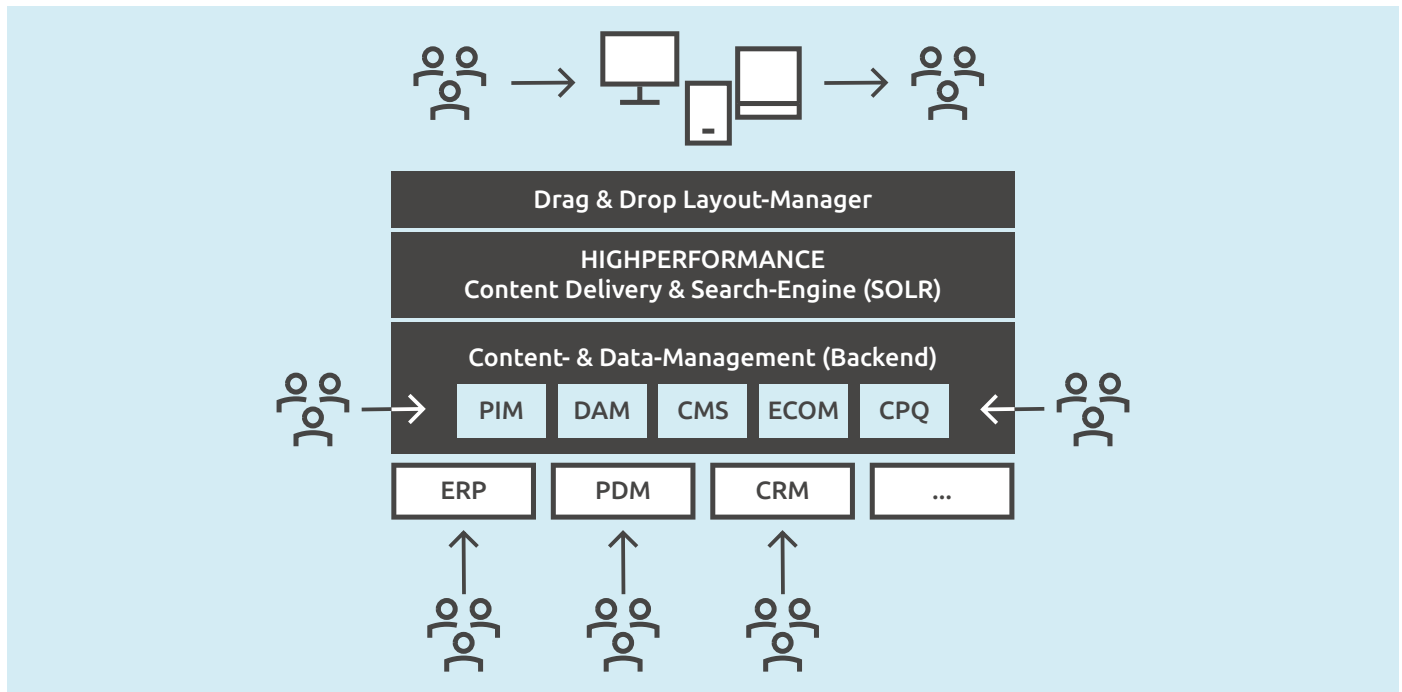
Drag & Drop Layout-Manager

HIGHPERFORMANCE
Content Delivery & Search-Engine (SOLR)

Content- & Data-Management (Backend)

| PIM | DAM | CMS | ECOM | CPQ |
|---|---|---|---|---|

| ERP | PDM | CRM | ... |
|---|---|---|---|